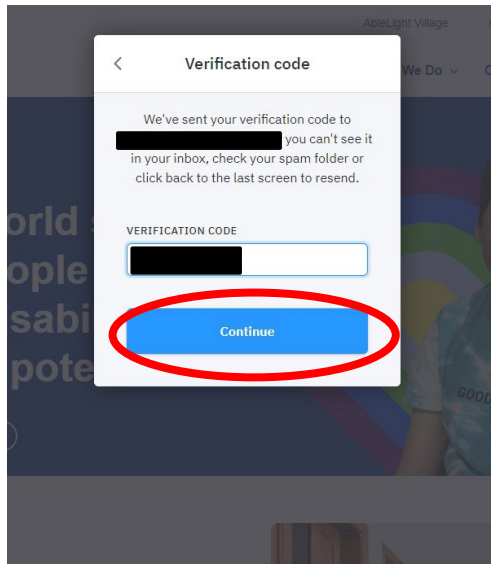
AbleLight Village

We Do

orld
ople
sabi
pote

<

Verification code

We've sent your verification code to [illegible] you can't see it in your inbox, check your spam folder or click back to the last screen to resend.

VERIFICATION CODE

Continue

GOOD